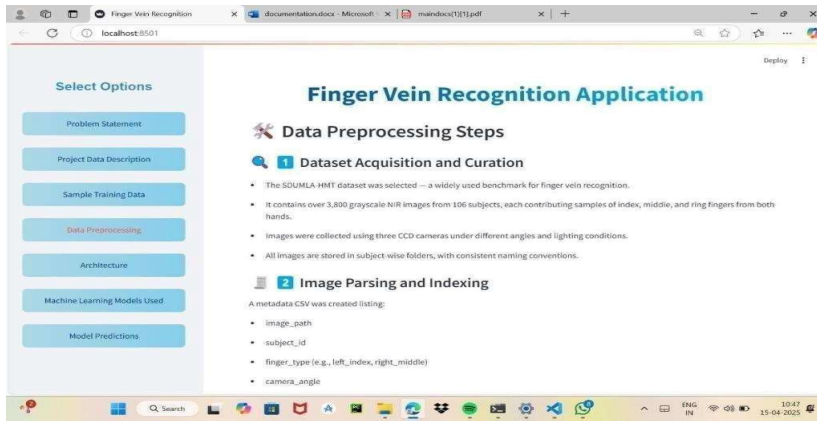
Finger Vein Recognition × documentation.docx - Microsoft × maindocs(1)[1].pdf × +

localhost:8501

Deploy ⋮

Select Options

Problem Statement

Project Data Description

Sample Training Data

Data Preprocessing

Architecture

Machine Learning Models Used

Model Predictions

Finger Vein Recognition Application

Data Preprocessing Steps

1 Dataset Acquisition and Curation

• The SDUMLA-HMT dataset was selected — a widely used benchmark for finger vein recognition.

• It contains over 3,800 grayscale NIR images from 106 subjects, each contributing samples of index, middle, and ring fingers from both hands.

• Images were collected using three CCD cameras under different angles and lighting conditions.

• All images are stored in subject-wise folders, with consistent naming conventions.

2 Image Parsing and Indexing

A metadata CSV was created listing:

• image_path

• subject_id

• finger_type (e.g., left_index, right_middle)

• camera_angle

Search

ENG IN 10:47 15-04-2025